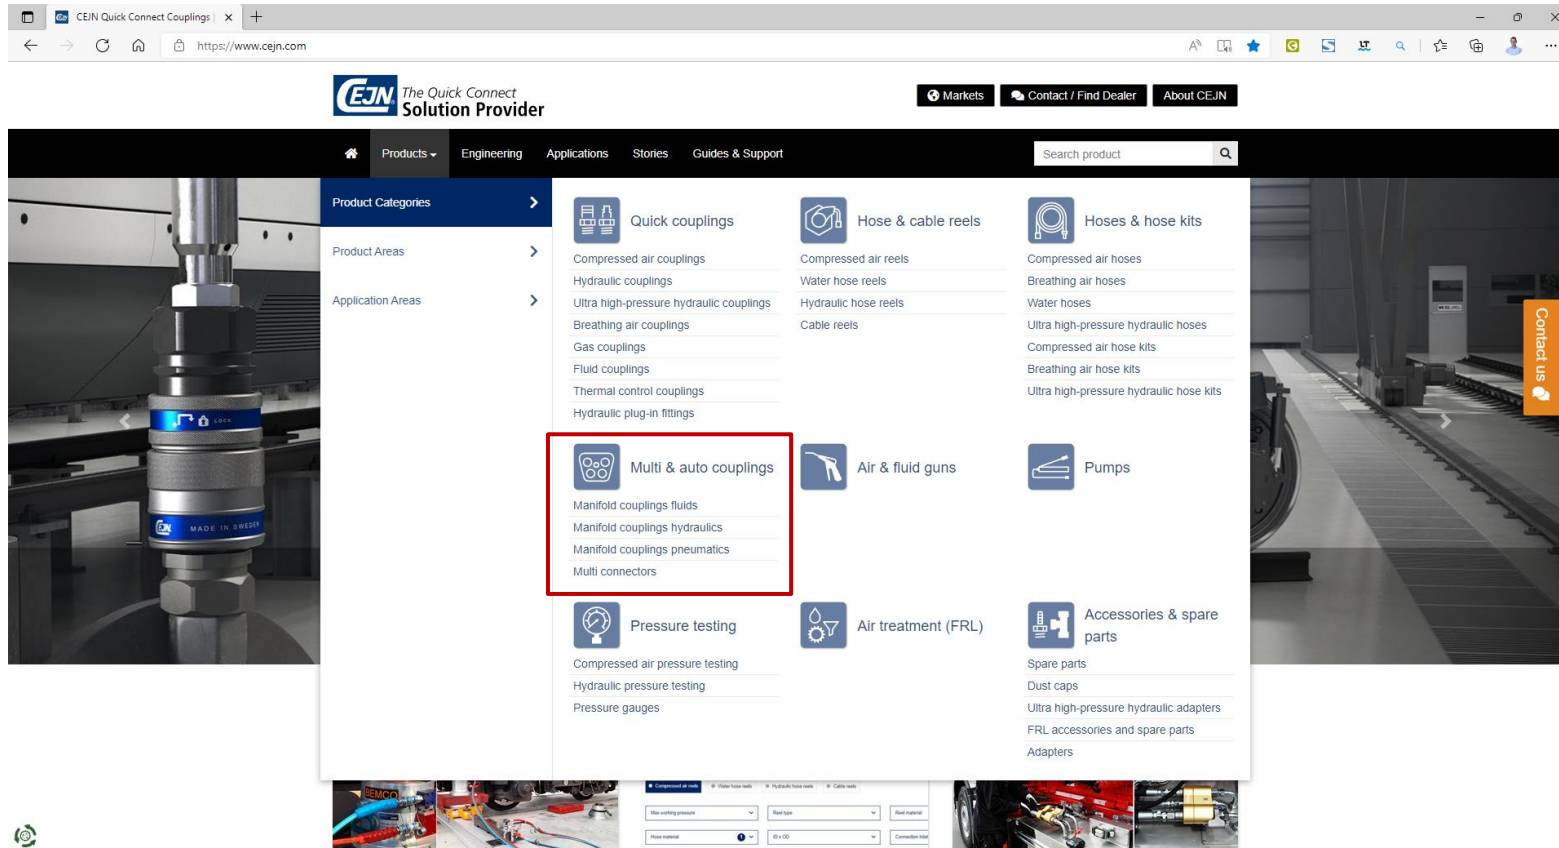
CEJN Quick Connect Couplings |

https://www.cejn.com

CEJN The Quick Connect Solution Provider

Markets
Contact / Find Dealer
About CEJN

Products
Engineering
Applications
Stories
Guides & Support
Search product

Product Categories
Product Areas
Application Areas

Quick couplings
Compressed air couplings
Hydraulic couplings
Ultra high-pressure hydraulic couplings
Breathing air couplings
Gas couplings
Fluid couplings
Thermal control couplings
Hydraulic plug-in fittings

Hose & cable reels
Compressed air reels
Water hose reels
Hydraulic hose reels
Cable reels

Hoses & hose kits
Compressed air hoses
Breathing air hoses
Water hoses
Ultra high-pressure hydraulic hoses
Compressed air hose kits
Breathing air hose kits
Ultra high-pressure hydraulic hose kits

Multi & auto couplings
Manifold couplings fluids
Manifold couplings hydraulics
Manifold couplings pneumatics
Multi connectors

Air & fluid guns

Pumps

Pressure testing
Compressed air pressure testing
Hydraulic pressure testing
Pressure gauges

Air treatment (FRL)

Accessories & spare parts
Spare parts
Dust caps
Ultra high-pressure hydraulic adapters
FRL accessories and spare parts
Adapters

Contact us

LOCK
MADE IN SWEDEN